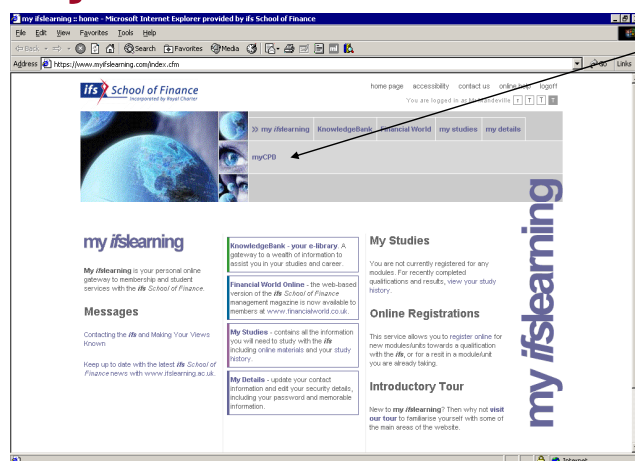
my ifslearning :: home - Microsoft Internet Explorer provided by ifs School of Finance

File Edit View Favorites Tools Help

Back Search Favorites Media

Address https://www.myifslearning.com/index.cfm

Go Links

ifs School of Finance
Incorporated by Royal Charter

home page accessibility contact us online help logoff
You are logged in as Mr Mandeville

» my ifslearning KnowledgeBank Financial World my studies my details

myCPD

my ifslearning

My ifslearning is your personal online gateway to membership and student services with the ifs School of Finance.

Messages

Contacting the ifs and Making Your Views Known

Keep up to date with the latest ifs School of Finance news with www.ifslearning.ac.uk.

KnowledgeBank - your e-library. A gateway to a wealth of information to assist you in your studies and career.

Financial World Online - the web-based version of the ifs School of Finance management magazine is now available to members at www.financialworld.co.uk.

My Studies - contains all the information you will need to study with the ifs including online materials and your study history.

My Details - update your contact information and edit your security details, including your password and memorable information.

My Studies

You are not currently registered for any modules. For recently completed qualifications and results, view your study history.

Online Registrations

This service allows you to register online for new modules/units towards a qualification with the ifs, or for a resit in a module/unit you are already taking.

Introductory Tour

New to my ifslearning? Then why not visit our tour to familiarise yourself with some of the main areas of the website.

my ifslearning

Internet